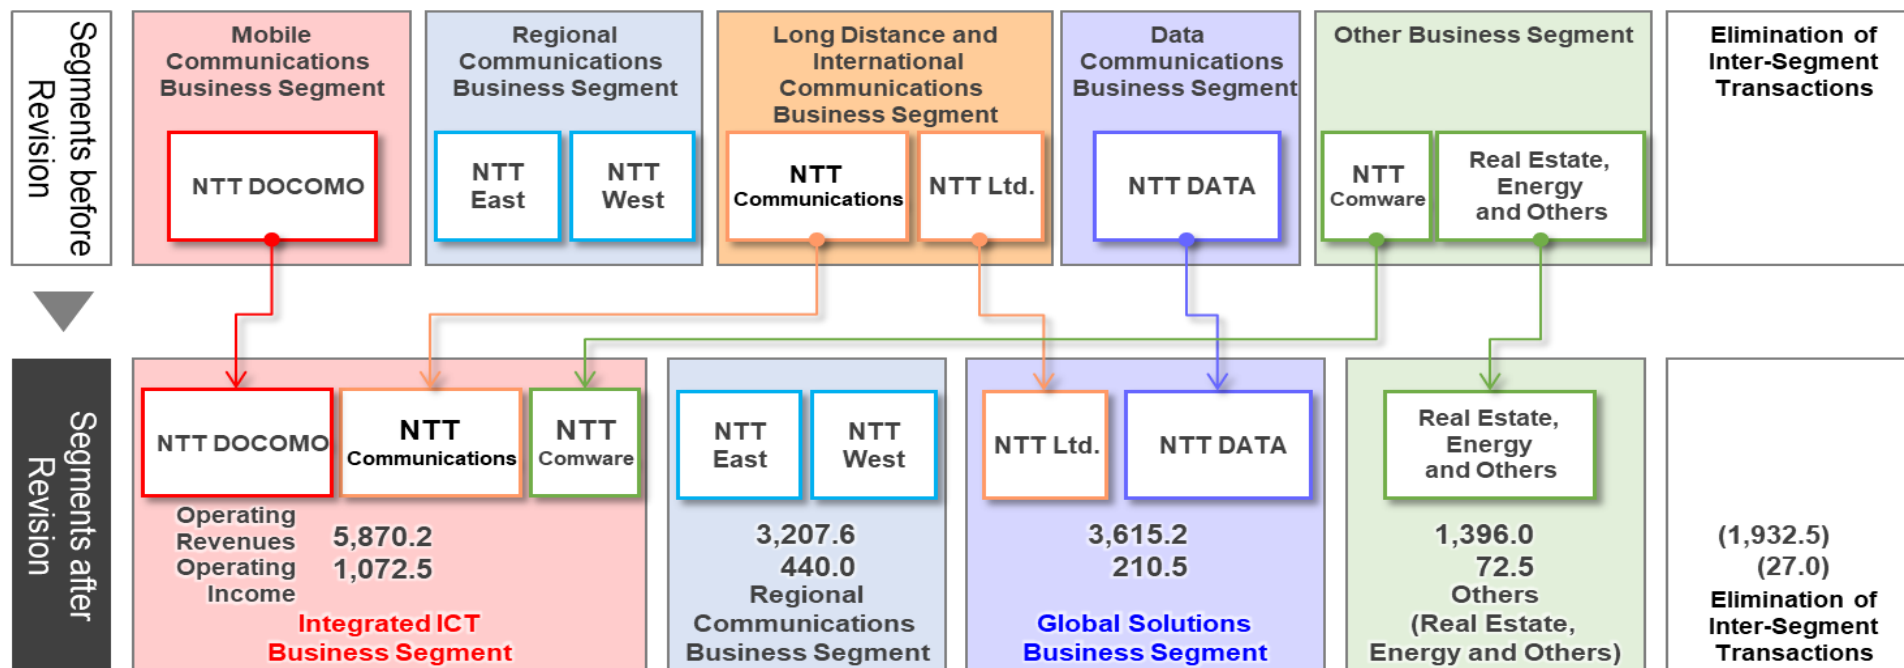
Segments before Revision

Mobile Communications Business Segment

NTT DOCOMO

Regional Communications Business Segment

NTT East

NTT West

Long Distance and International Communications Business Segment

NTT Communications

NTT Ltd.

Data Communications Business Segment

NTT DATA

Other Business Segment

NTT Comware

Real Estate, Energy and Others

Elimination of Inter-Segment Transactions

Segments after Revision

NTT DOCOMO

NTT Communications

NTT Comware

Operating Revenues 5,870.2

Operating Income 1,072.5

Integrated ICT Business Segment

NTT East

NTT West

3,207.6

440.0

Regional Communications Business Segment

NTT Ltd.

NTT DATA

3,615.2

210.5

Global Solutions Business Segment

Real Estate, Energy and Others

1,396.0

72.5

Others (Real Estate, Energy and Others)

(1,932.5)

(27.0)

Elimination of Inter-Segment Transactions